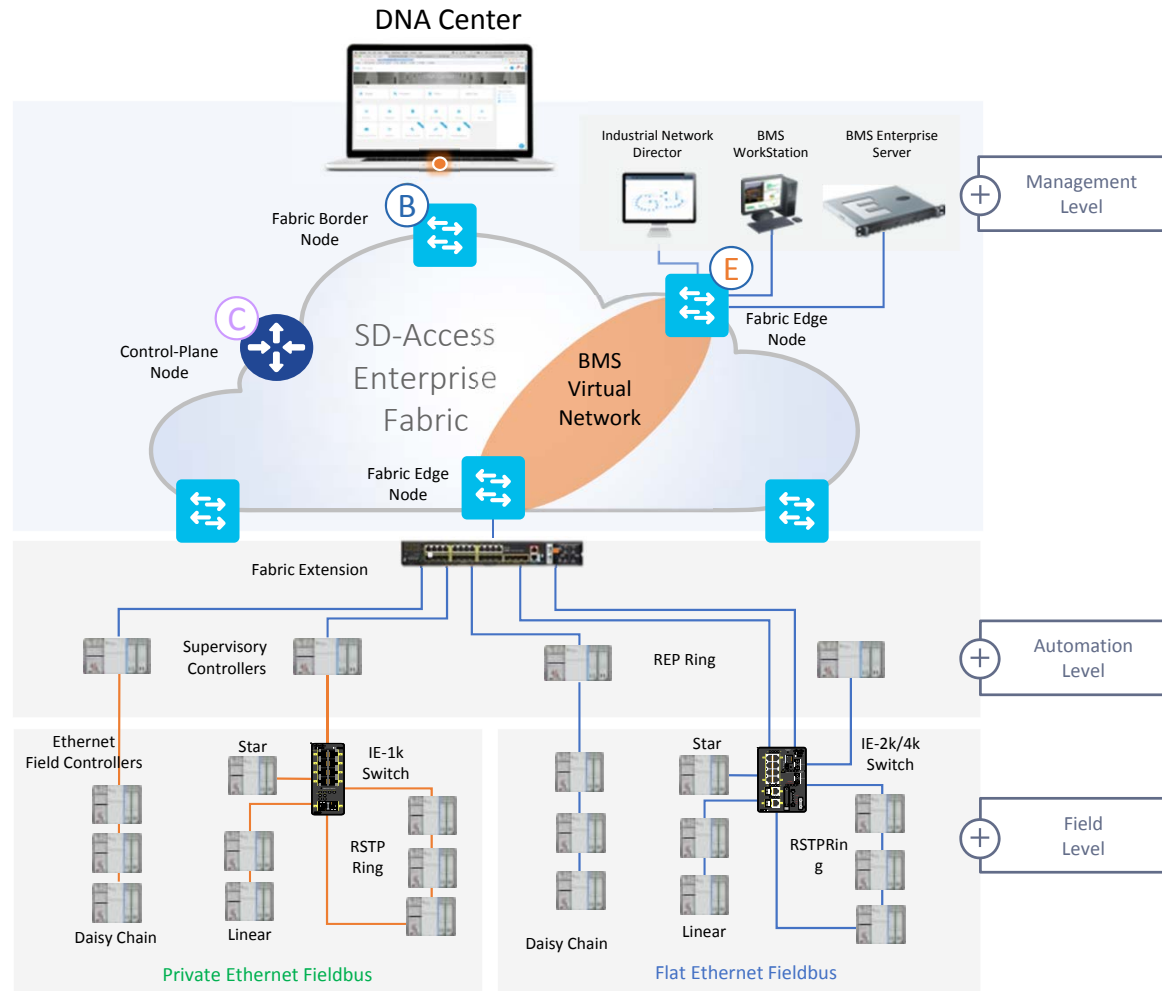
DNA Center

Industrial Network Director

BMS WorkStation

BMS Enterprise Server

Management Level

B

Fabric Border Node

E

C

Control-Plane Node

SD-Access Enterprise Fabric

BMS Virtual Network

Fabric Edge Node

Fabric Edge Node

Fabric Extension

Supervisory Controllers

REP Ring

Automation Level

Ethernet Field Controllers

Star

IE-1k Switch

RSTP Ring

Daisy Chain

Linear

Star

IE-2k/4k Switch

RSTPRing

Daisy Chain

Linear

Field Level

Private Ethernet Fieldbus

Flat Ethernet Fieldbus